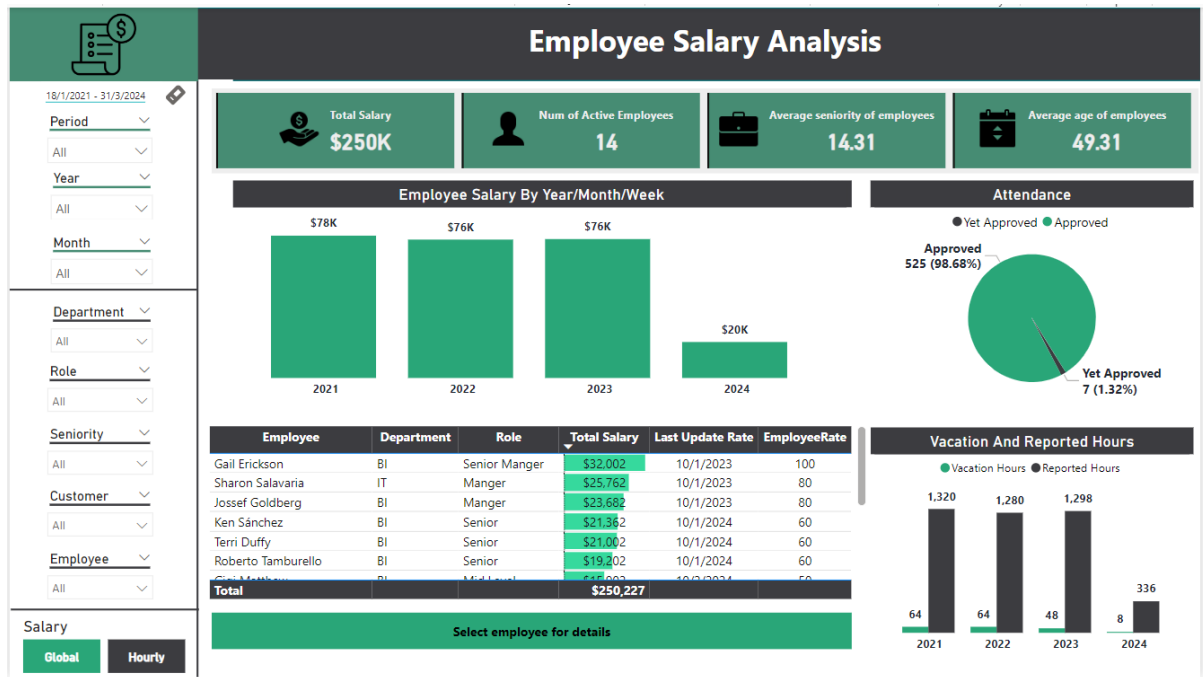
Employee Salary Analysis

18/1/2021 - 31/3/2024

Period
All
Year
All
Month
All

Department
All
Role
All
Seniority
All
Customer
All
Employee
All

Salary
Global
Hourly

Total Salary
$250K

Num of Active Employees
14

Average seniority of employees
14.31

Average age of employees
49.31

Employee Salary By Year/Month/Week

$78K
$76K
$76K
$20K
2021
2022
2023
2024

Attendance

Yet Approved Approved

Approved
525 (98.68%)

Yet Approved
7 (1.32%)

| Employee | Department | Role | Total Salary | Last Update Rate | EmployeeRate |
|---|---|---|---|---|---|
| Gail Erickson | BI | Senior Manger | $32,002 | 10/1/2023 | 100 |
| Sharon Salavaria | IT | Manger | $25,762 | 10/1/2023 | 80 |
| Jossef Goldberg | BI | Manger | $23,682 | 10/1/2023 | 80 |
| Ken Sánchez | BI | Senior | $21,362 | 10/1/2024 | 60 |
| Terri Duffy | BI | Senior | $21,002 | 10/1/2024 | 60 |
| Roberto Tamburello | BI | Senior | $19,202 | 10/1/2024 | 60 |
| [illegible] | BI | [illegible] | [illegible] | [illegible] | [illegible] |
| Total | | | $250,227 | | |

Select employee for details

Vacation And Reported Hours

Vacation Hours Reported Hours

64
1,320
64
1,280
48
1,298
8
336
2021
2022
2023
2024